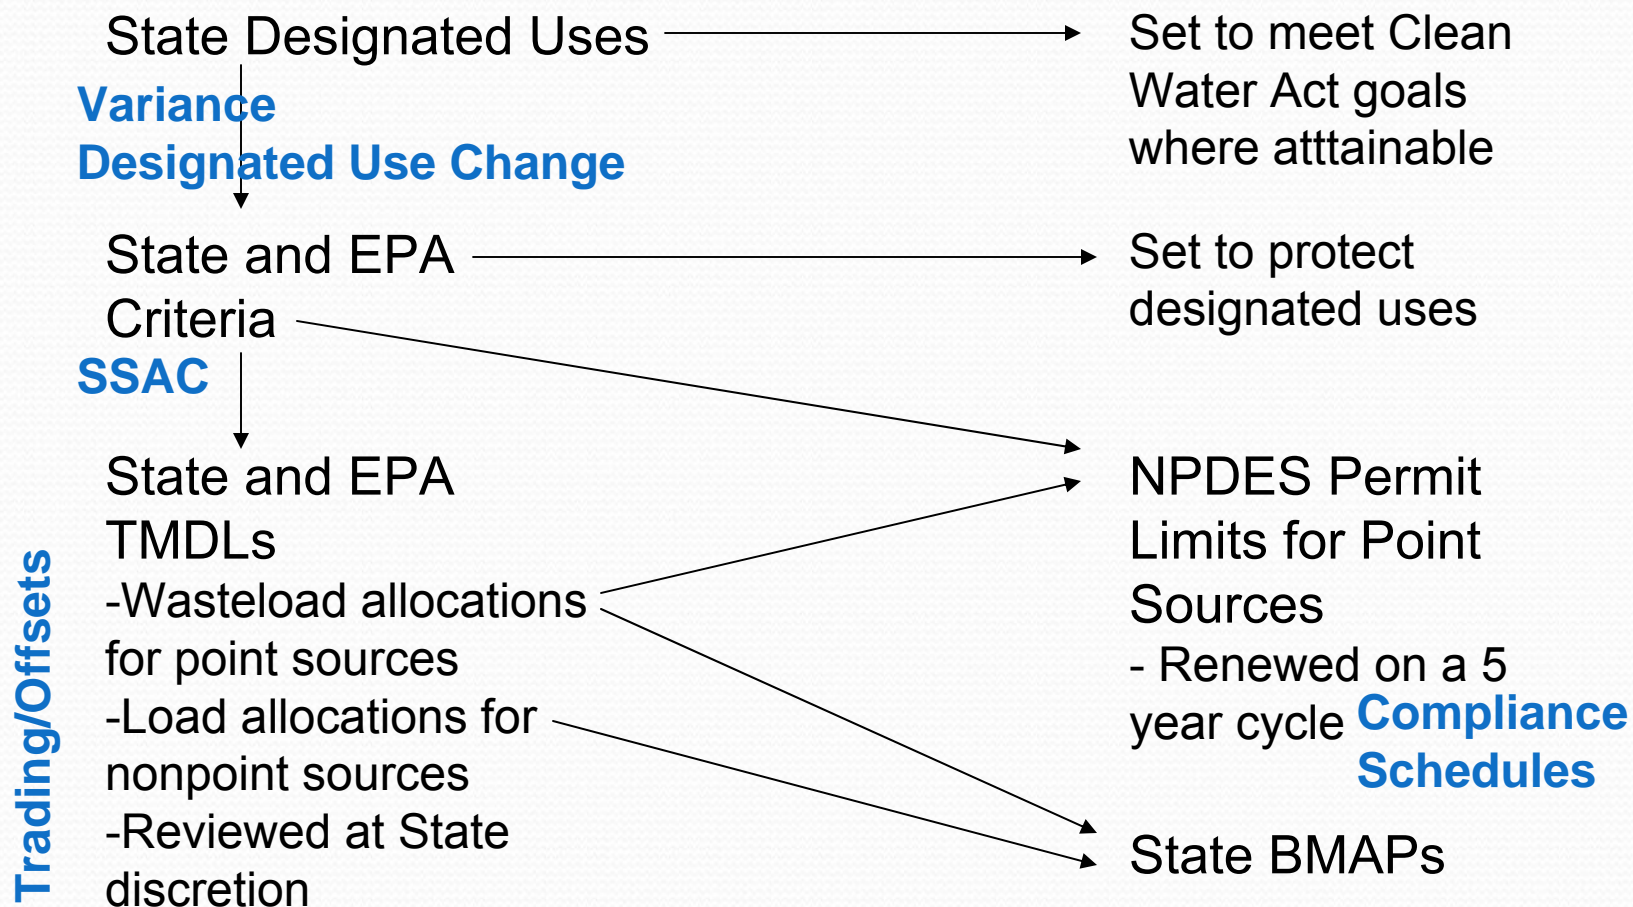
State Designated Uses

Set to meet Clean Water Act goals where atttainable

Variance
Designated Use Change

State and EPA Criteria

Set to protect designated uses

SSAC

State and EPA TMDLs
-Wasteload allocations for point sources
-Load allocations for nonpoint sources
-Reviewed at State discretion

NPDES Permit Limits for Point Sources
- Renewed on a 5 year cycle

Compliance Schedules

State BMAPs

Trading/Offsets